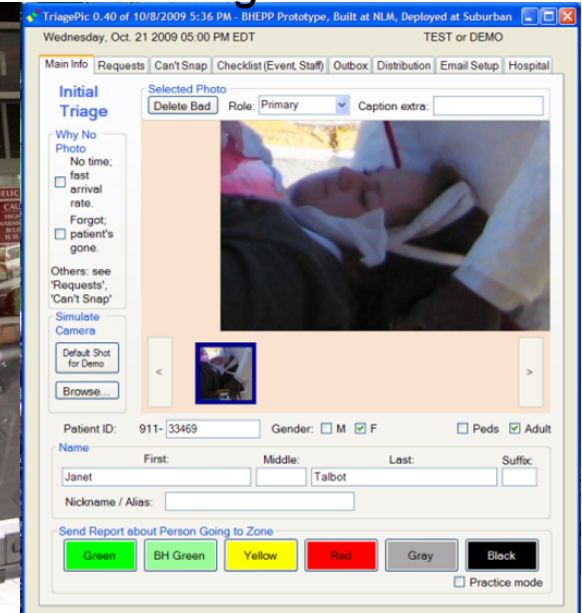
TriagePic 0.40 of 10/8/2009 5:36 PM - BHEPP Prototype, Built at NLM, Deployed at Suburban

Wednesday, Oct. 21 2009 05:00 PM EDT

TEST or DEMO

Main Info | Requests | Can't Snap | Checklist (Event, Staff) | Outbox | Distribution | Email Setup | Hospital

Initial Triage

Why No Photo

No time; fast arrival rate.

Forgot; patient's gone.

Others: see 'Requests', 'Can't Snap'

Simulate Camera

Default Shot for Demo

Browse...

Selected Photo

Delete Bad

Role: Primary

Caption extra:

<

>

Patient ID: 911- 33469

Gender: M F

Peds Adult

Name

First: Janet

Middle:

Last: Talbot

Suffix:

Nickname / Alias:

Send Report about Person Going to Zone

Green | BH Green | Yellow | Red | Gray | Black

Practice mode